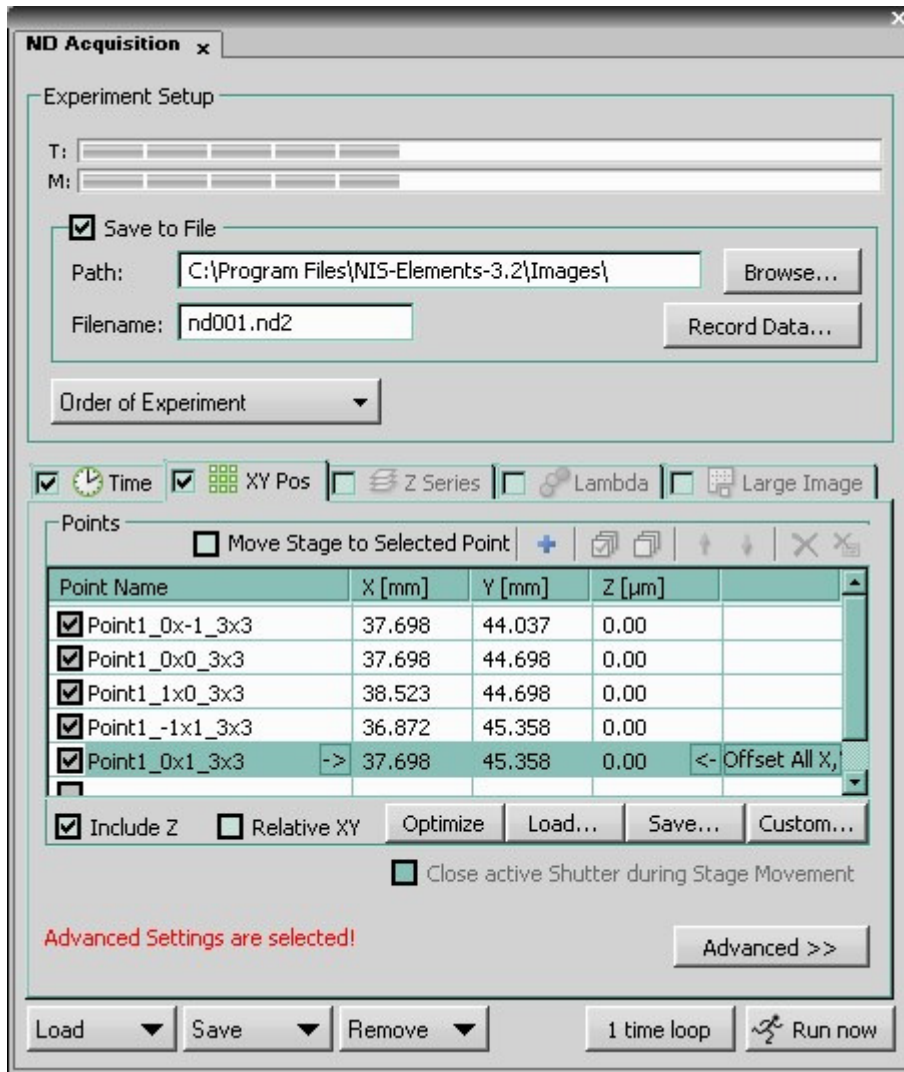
ND Acquisition x

Experiment Setup

T:
M:

Save to File

Path: C:\Program Files\NIS-Elements-3.2\Images\ Browse...

Filename: nd001.nd2 Record Data...

Order of Experiment

Time | XY Pos | Z Series | Lambda | Large Image

Points

Move Stage to Selected Point

| Point Name | X [mm] | Y [mm] | Z [µm] | |
|---|---|---|---|---|
| Point1_0x-1_3x3 | 37.698 | 44.037 | 0.00 | |
| Point1_0x0_3x3 | 37.698 | 44.698 | 0.00 | |
| Point1_1x0_3x3 | 38.523 | 44.698 | 0.00 | |
| Point1_-1x1_3x3 | 36.872 | 45.358 | 0.00 | |
| Point1_0x1_3x3 -> | 37.698 | 45.358 | 0.00 | <- Offset All X,' |

Include Z Relative XY Optimize Load... Save... Custom...

Close active Shutter during Stage Movement

Advanced Settings are selected!

Advanced >>

Load Save Remove 1 time loop Run now